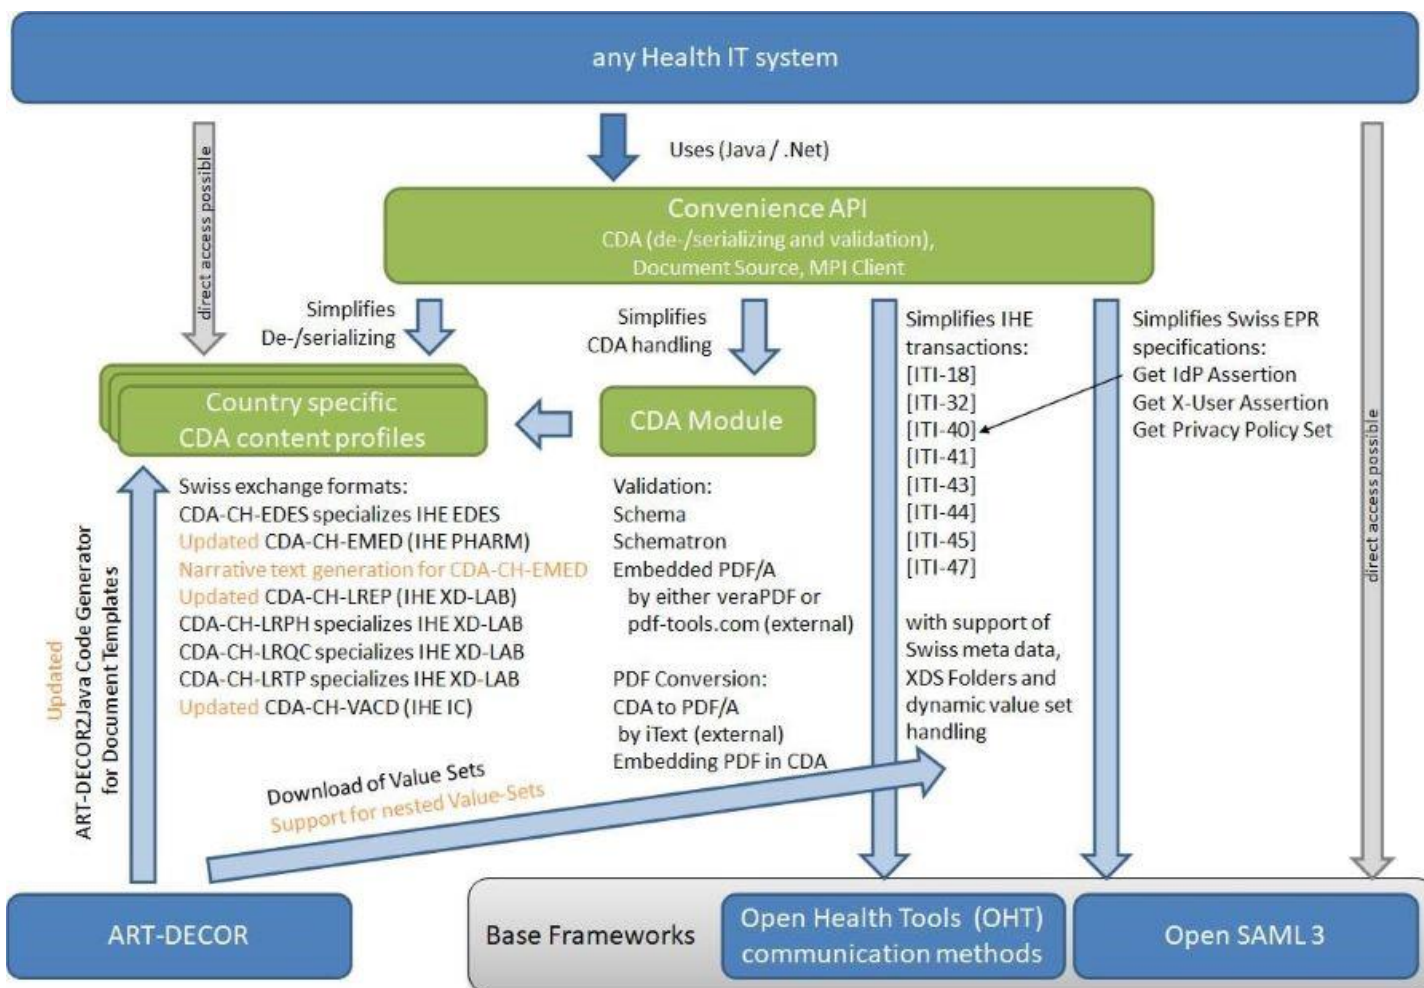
any Health IT system

direct access possible

Uses (Java / .Net)

Convenience API
CDA (de-/serializing and validation),
Document Source, MPI Client

Simplifies De-/serializing

Simplifies CDA handling

Country specific CDA content profiles

CDA Module

Simplifies IHE transactions:
[ITI-18]
[ITI-32]
[ITI-40]
[ITI-41]
[ITI-43]
[ITI-44]
[ITI-45]
[ITI-47]

with support of Swiss meta data, XDS Folders and dynamic value set handling

Simplifies Swiss EPR specifications:
Get IdP Assertion
Get X-User Assertion
Get Privacy Policy Set

direct access possible

Swiss exchange formats:
CDA-CH-EDES specializes IHE EDES
Updated CDA-CH-EMED (IHE PHARM)
Narrative text generation for CDA-CH-EMED
Updated CDA-CH-LREP (IHE XD-LAB)
CDA-CH-LRPH specializes IHE XD-LAB
CDA-CH-LRQC specializes IHE XD-LAB
CDA-CH-LRTP specializes IHE XD-LAB
Updated CDA-CH-VACD (IHE IC)

Validation:
Schema
Schematron
Embedded PDF/A
by either veraPDF or
pdf-tools.com (external)

PDF Conversion:
CDA to PDF/A
by iText (external)
Embedding PDF in CDA

Updated
ART-DECOR2Java Code Generator for Document Templates

Download of Value Sets
Support for nested Value-Sets

ART-DECOR

Base Frameworks

Open Health Tools (OHT) communication methods

Open SAML 3